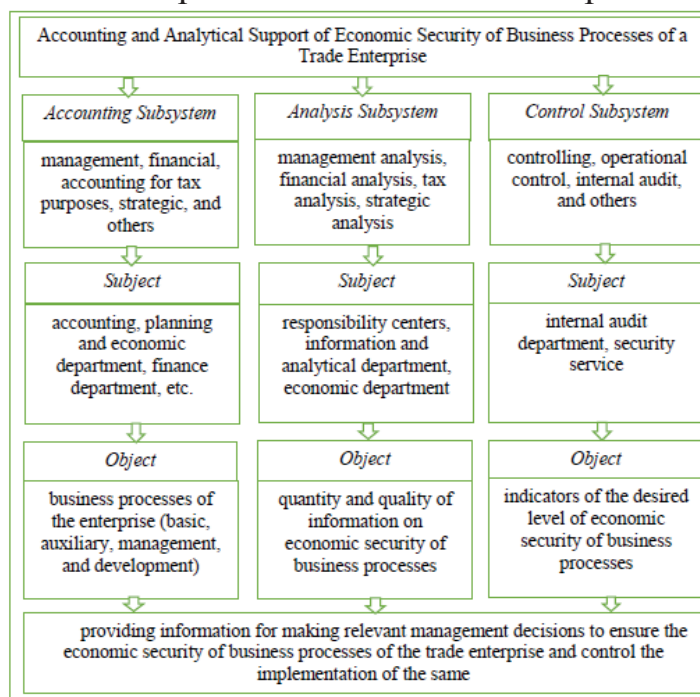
Accounting and Analytical Support of Economic Security of Business Processes of a Trade Enterprise

Accounting Subsystem

management, financial, accounting for tax purposes, strategic, and others

Subject

accounting, planning and economic department, finance department, etc.

Object

business processes of the enterprise (basic, auxiliary, management, and development)

Analysis Subsystem

management analysis, financial analysis, tax analysis, strategic analysis

Subject

responsibility centers, information and analytical department, economic department

Object

quantity and quality of information on economic security of business processes

Control Subsystem

controlling, operational control, internal audit, and others

Subject

internal audit department, security service

Object

indicators of the desired level of economic security of business processes

providing information for making relevant management decisions to ensure the economic security of business processes of the trade enterprise and control the implementation of the same